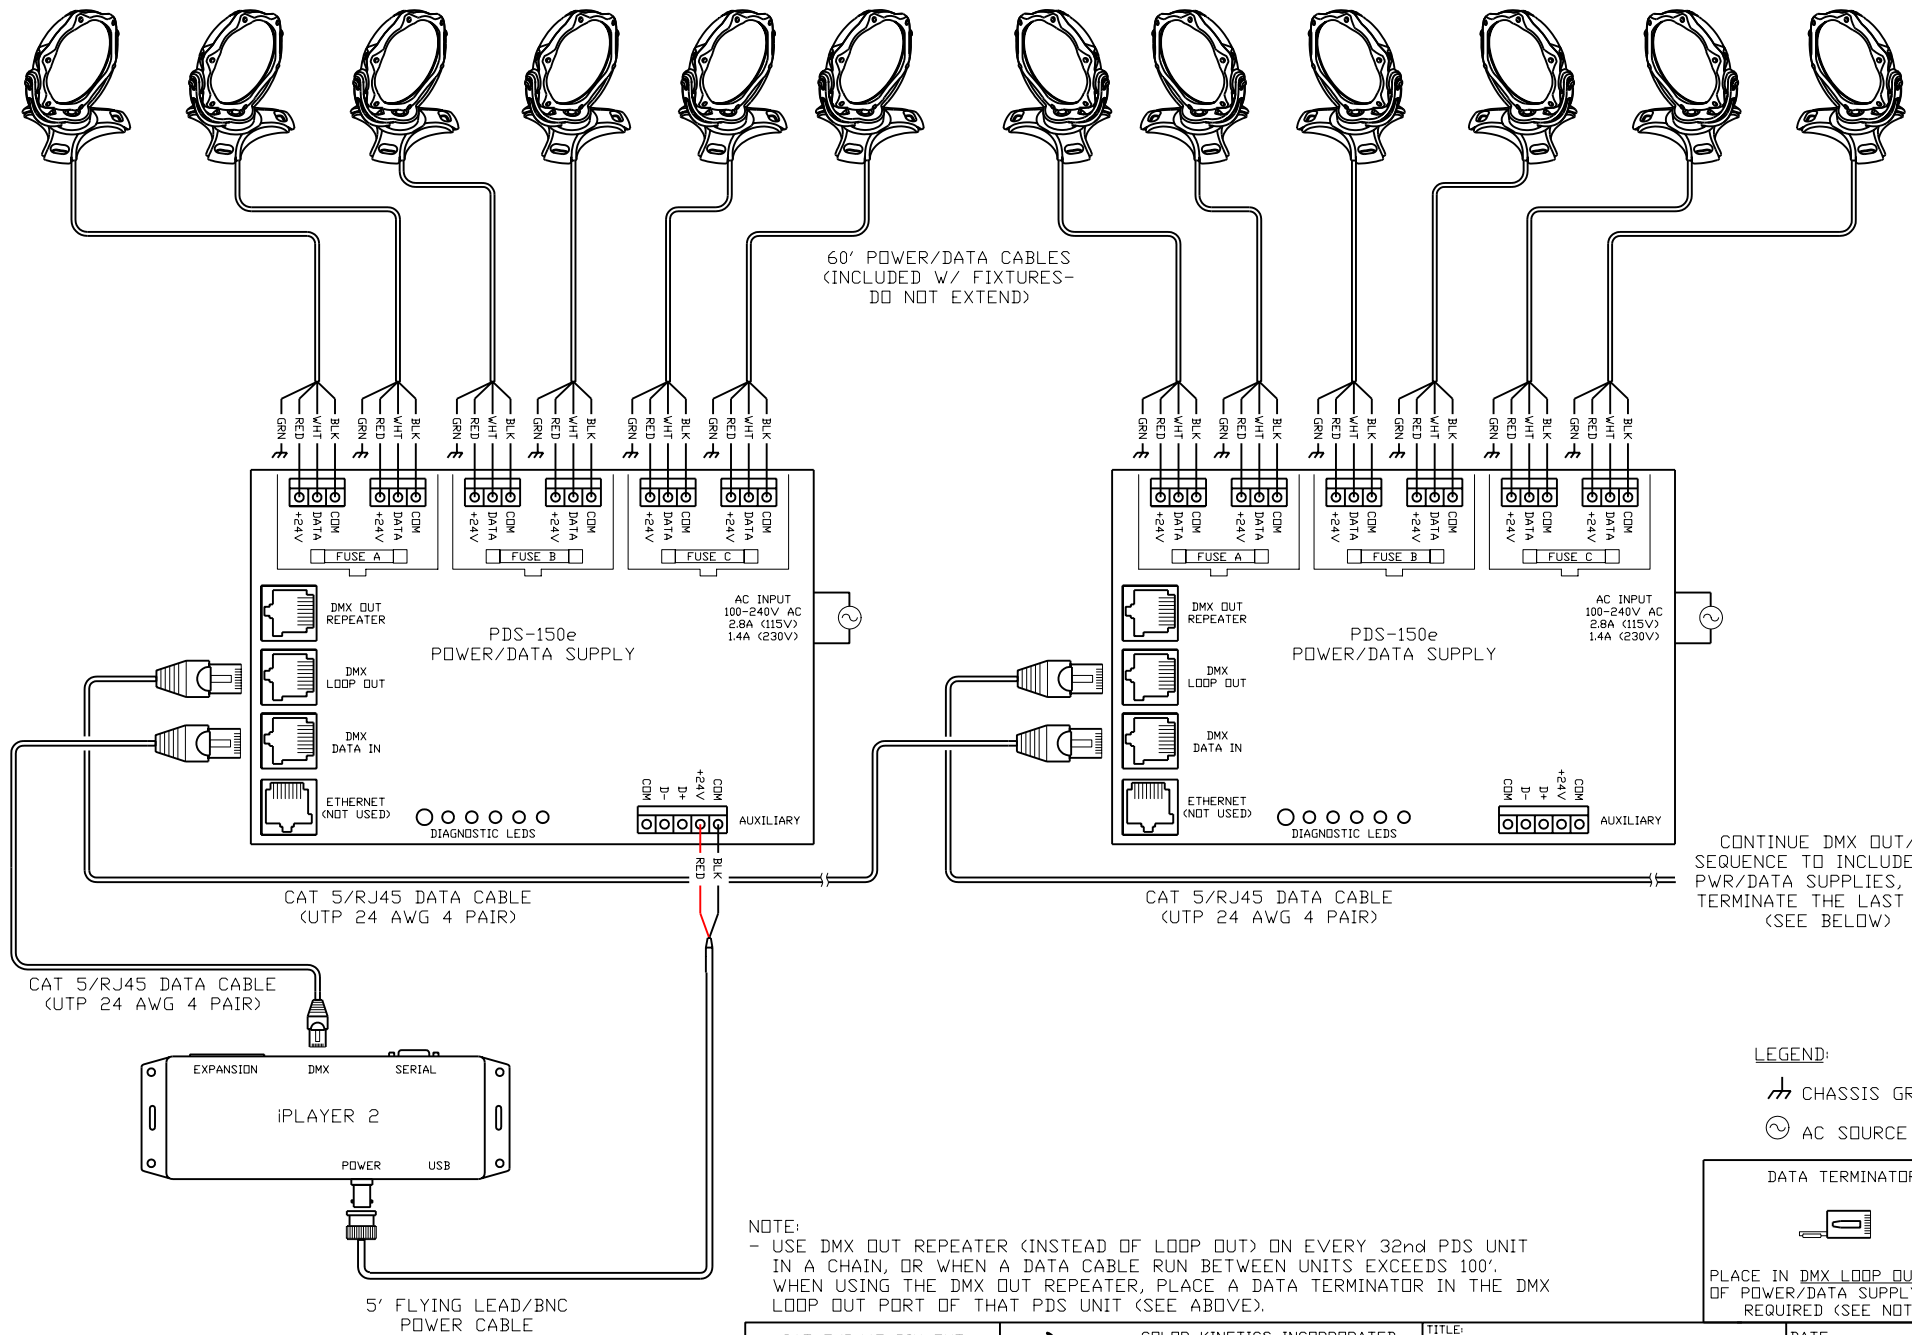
60' POWER/DATA CABLES (INCLUDED W/ FIXTURES- DO NOT EXTEND)

GRN RED WHT BLK GRN RED WHT BLK GRN RED WHT BLK GRN RED WHT BLK GRN RED WHT BLK GRN RED WHT BLK

+24V DATA COM +24V DATA COM +24V DATA COM +24V DATA COM +24V DATA COM +24V DATA COM

FUSE A FUSE B FUSE C

DMX OUT REPEATER

DMX LOOP OUT

DMX DATA IN

ETHERNET (NOT USED)

DIAGNOSTIC LEDS

PDS-150e POWER/DATA SUPPLY

AC INPUT 100-240V AC 2.8A (115V) 1.4A (230V)

COM D- D+ +24V COM AUXILIARY

RED BLK

CAT 5/RJ45 DATA CABLE (UTP 24 AWG 4 PAIR)

GRN RED WHT BLK GRN RED WHT BLK GRN RED WHT BLK GRN RED WHT BLK GRN RED WHT BLK GRN RED WHT BLK

+24V DATA COM +24V DATA COM +24V DATA COM +24V DATA COM +24V DATA COM +24V DATA COM

FUSE A FUSE B FUSE C

DMX OUT REPEATER

DMX LOOP OUT

DMX DATA IN

ETHERNET (NOT USED)

DIAGNOSTIC LEDS

PDS-150e POWER/DATA SUPPLY

AC INPUT 100-240V AC 2.8A (115V) 1.4A (230V)

COM D- D+ +24V COM AUXILIARY

CAT 5/RJ45 DATA CABLE (UTP 24 AWG 4 PAIR)

CONTINUE DMX OUT/ SEQUENCE TO INCLUDE PWR/DATA SUPPLIES, TERMINATE THE LAST (SEE BELOW)

CAT 5/RJ45 DATA CABLE (UTP 24 AWG 4 PAIR)

EXPANSION DMX SERIAL

iPLAYER 2

POWER USB

5' FLYING LEAD/BNC POWER CABLE

LEGEND:

CHASSIS GR

AC SOURCE

DATA TERMINATOR

PLACE IN DMX LOOP OU OF POWER/DATA SUPPL REQUIRED (SEE NOT

NOTE:
- USE DMX OUT REPEATER (INSTEAD OF LOOP OUT) ON EVERY 32nd PDS UNIT IN A CHAIN, OR WHEN A DATA CABLE RUN BETWEEN UNITS EXCEEDS 100'. WHEN USING THE DMX OUT REPEATER, PLACE A DATA TERMINATOR IN THE DMX LOOP OUT PORT OF THAT PDS UNIT (SEE ABOVE).

COLOR KINETICS INCORPORATED

TITLE:

DATE